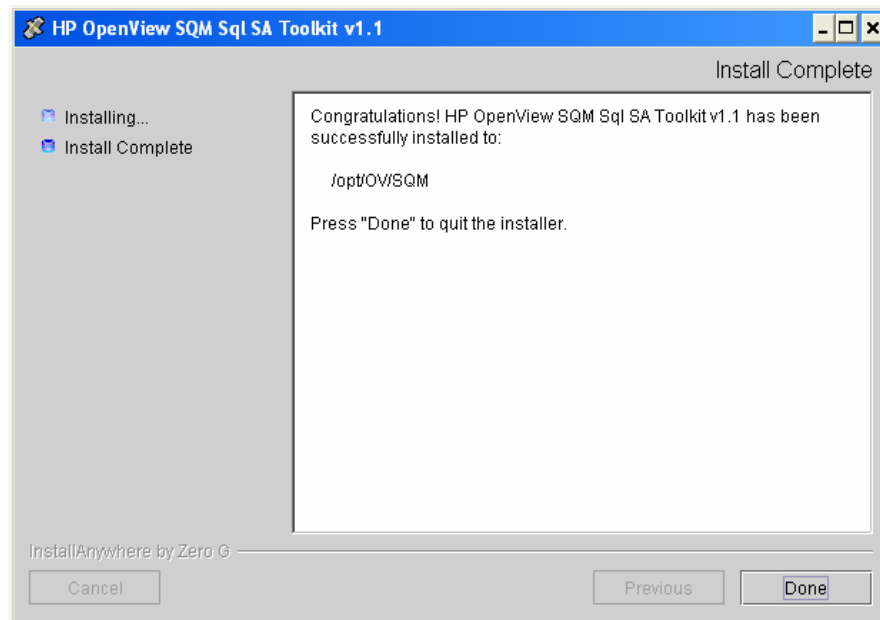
HP OpenView SQM Sql SA Toolkit v1.1

Install Complete

Installing...
Install Complete

Congratulations! HP OpenView SQM Sql SA Toolkit v1.1 has been successfully installed to:

/opt/OV/SQM

Press "Done" to quit the installer.

InstallAnywhere by Zero G

Cancel

Previous

Done